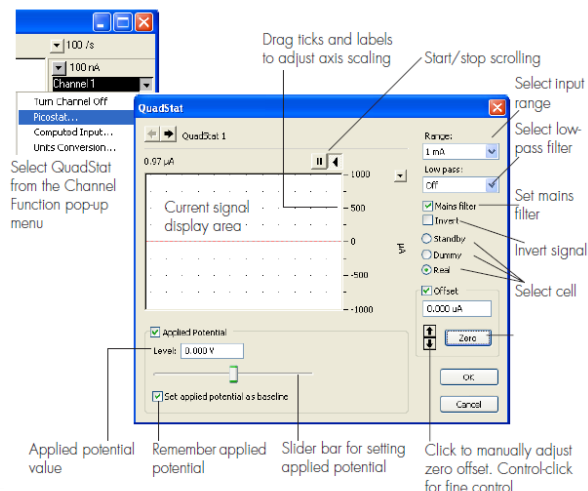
100 /s
100 nA
Channel 1
Turn Channel Off
Picostat...
Computed Input...
Units Conversion...

Select QuadStat from the Channel Function pop-up menu

Drag ticks and labels to adjust axis scaling

Start/stop scrolling

Select input range

Select low-pass filter

Set mains filter

Invert signal

Select cell

QuadStat
QuadStat 1
0.97 µA
1000
500
0
-500
-1000
µA
Current signal display area
Range:
1 mA
Low pass:
Off
Mains filter
Invert
Standby
Dummy
Real
Offset
0.000 uA
Zero
Applied Potential
Level: 0.000 V
Set applied potential as baseline
OK
Cancel

Applied potential value

Remember applied potential

Slider bar for setting applied potential

Click to manually adjust zero offset. Control-click for fine control